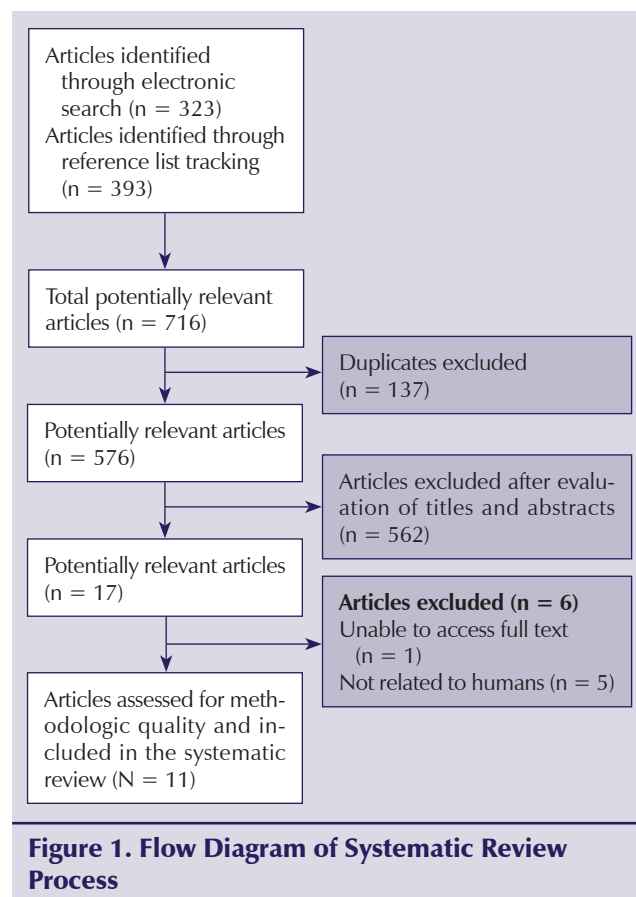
Articles identified through electronic search (n = 323)
Articles identified through reference list tracking (n = 393)

Total potentially relevant articles (n = 716)

Duplicates excluded (n = 137)

Potentially relevant articles (n = 576)

Articles excluded after evaluation of titles and abstracts (n = 562)

Potentially relevant articles (n = 17)

Articles excluded (n = 6)
Unable to access full text (n = 1)
Not related to humans (n = 5)

Articles assessed for methodologic quality and included in the systematic review (N = 11)

Figure 1. Flow Diagram of Systematic Review Process